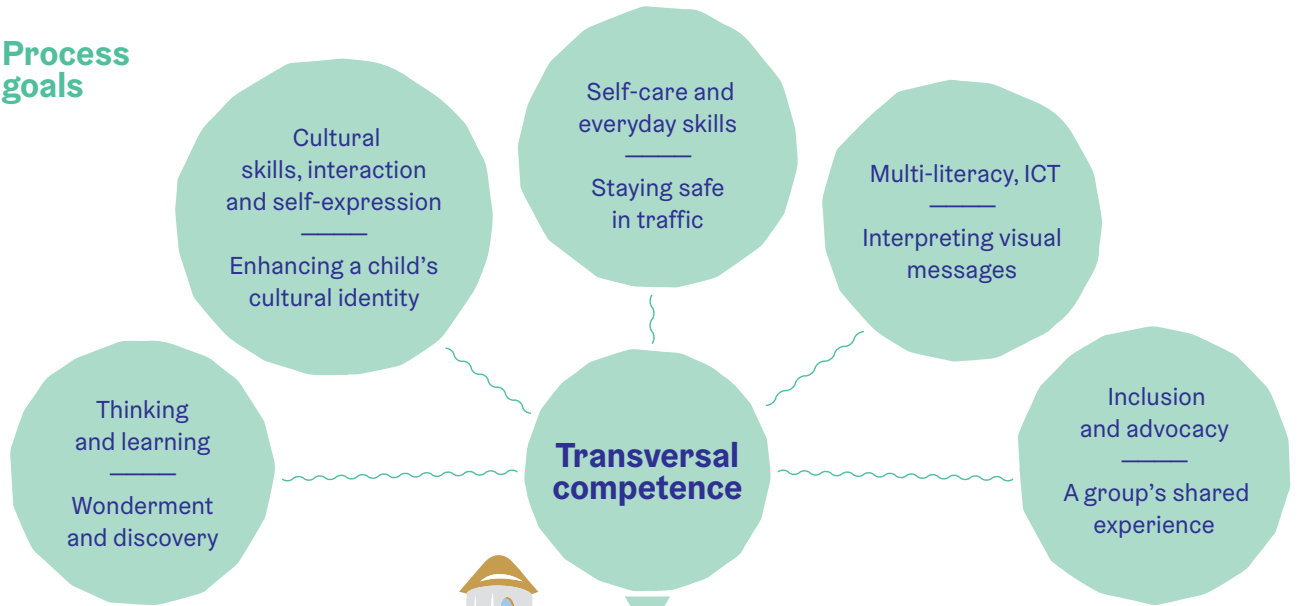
Process goals

Cultural skills, interaction and self-expression

Enhancing a child's cultural identity

Self-care and everyday skills

Staying safe in traffic

Multi-literacy, ICT

Interpreting visual messages

Thinking and learning

Wonderment and discovery

Transversal competence

Inclusion and advocacy

A group's shared experience